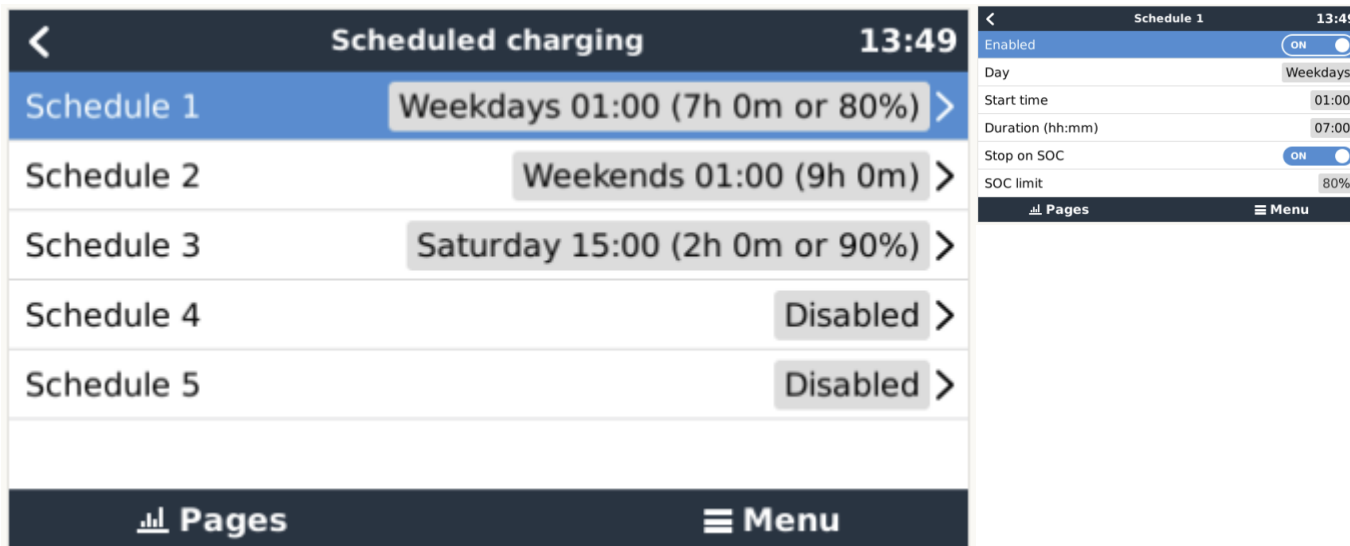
Scheduled charging 13:49

Schedule 1 Weekdays 01:00 (7h 0m or 80%)
Schedule 2 Weekends 01:00 (9h 0m)
Schedule 3 Saturday 15:00 (2h 0m or 90%)
Schedule 4 Disabled
Schedule 5 Disabled

Pages Menu

Schedule 1 13:49

Enabled ON
Day Weekdays
Start time 01:00
Duration (hh:mm) 07:00
Stop on SOC ON
SOC limit 80%

Pages Menu